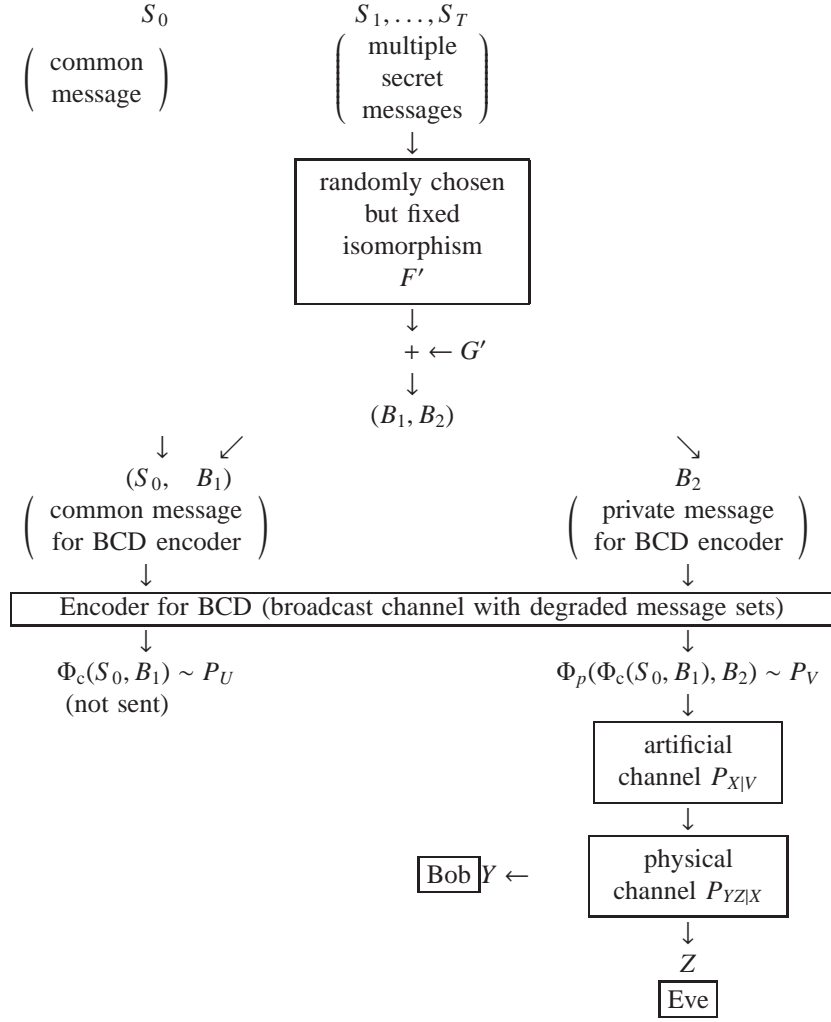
$S_0$

(common message)

$S_1, \ldots, S_T$

(multiple secret messages)

↓

randomly chosen but fixed isomorphism $F'$

↓

$+ \leftarrow G'$

↓

$(B_1, B_2)$

↓ ↙

$(S_0, \quad B_1)$

(common message for BCD encoder)

↘

$B_2$

(private message for BCD encoder)

↓

↓

Encoder for BCD (broadcast channel with degraded message sets)

↓

$\Phi_c(S_0, B_1) \sim P_U$

(not sent)

↓

$\Phi_p(\Phi_c(S_0, B_1), B_2) \sim P_V$

↓

artificial channel $P_{X|V}$

↓

Bob $Y \leftarrow$

physical channel $P_{YZ|X}$

↓

$Z$

Eve